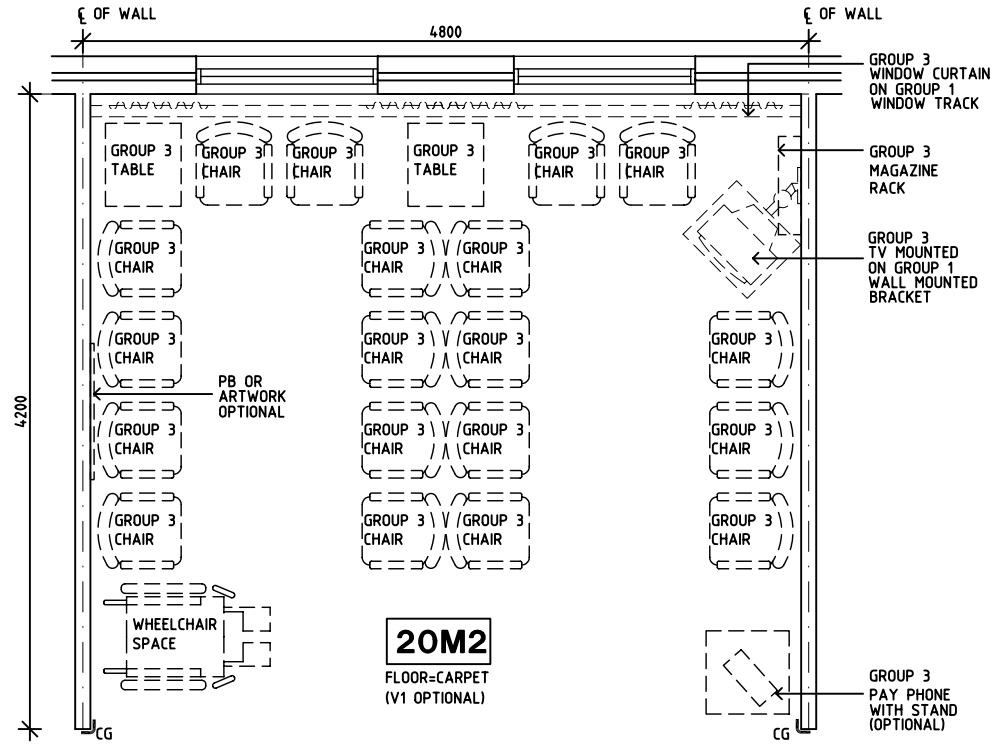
℄ OF WALL

℄ OF WALL

4800

GROUP 3 WINDOW CURTAIN ON GROUP 1 WINDOW TRACK

GROUP 3 TABLE

GROUP 3 CHAIR

GROUP 3 CHAIR

GROUP 3 TABLE

GROUP 3 CHAIR

GROUP 3 CHAIR

GROUP 3 MAGAZINE RACK

GROUP 3 TV MOUNTED ON GROUP 1 WALL MOUNTED BRACKET

GROUP 3 CHAIR

GROUP 3 CHAIR

GROUP 3 CHAIR

GROUP 3 CHAIR

GROUP 3 CHAIR

GROUP 3 CHAIR

GROUP 3 CHAIR

PB OR ARTWORK OPTIONAL

4200

GROUP 3 CHAIR

GROUP 3 CHAIR

GROUP 3 CHAIR

GROUP 3 CHAIR

GROUP 3 CHAIR

GROUP 3 CHAIR

GROUP 3 CHAIR

GROUP 3 CHAIR

GROUP 3 CHAIR

WHEELCHAIR SPACE

20M2

FLOOR=CARPET (V1 OPTIONAL)

GROUP 3 PAY PHONE WITH STAND (OPTIONAL)

CG

CG